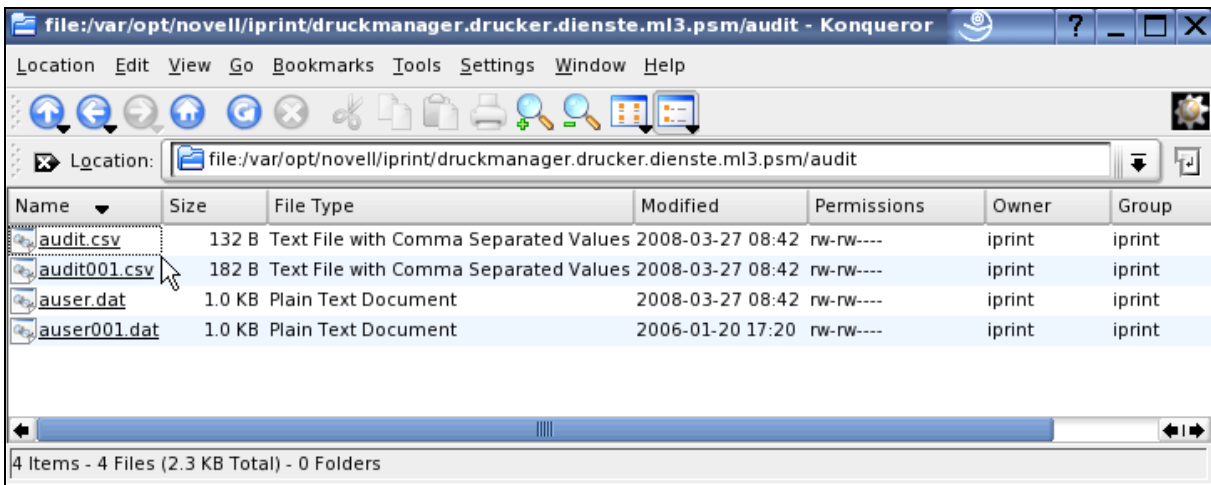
file:/var/opt/novell/iprint/druckmanager.drucker.dienste.ml3.psm/audit - Konqueror

Location Edit View Go Bookmarks Tools Settings Window Help

Location: file:/var/opt/novell/iprint/druckmanager.drucker.dienste.ml3.psm/audit

| Name | Size | File Type | Modified | Permissions | Owner | Group |
|---|---|---|---|---|---|---|
| audit.csv | 132 B | Text File with Comma Separated Values | 2008-03-27 08:42 | rw-rw---- | iprint | iprint |
| audit001.csv | 182 B | Text File with Comma Separated Values | 2008-03-27 08:42 | rw-rw---- | iprint | iprint |
| auser.dat | 1.0 KB | Plain Text Document | 2008-03-27 08:42 | rw-rw---- | iprint | iprint |
| auser001.dat | 1.0 KB | Plain Text Document | 2006-01-20 17:20 | rw-rw---- | iprint | iprint |

4 Items - 4 Files (2.3 KB Total) - 0 Folders